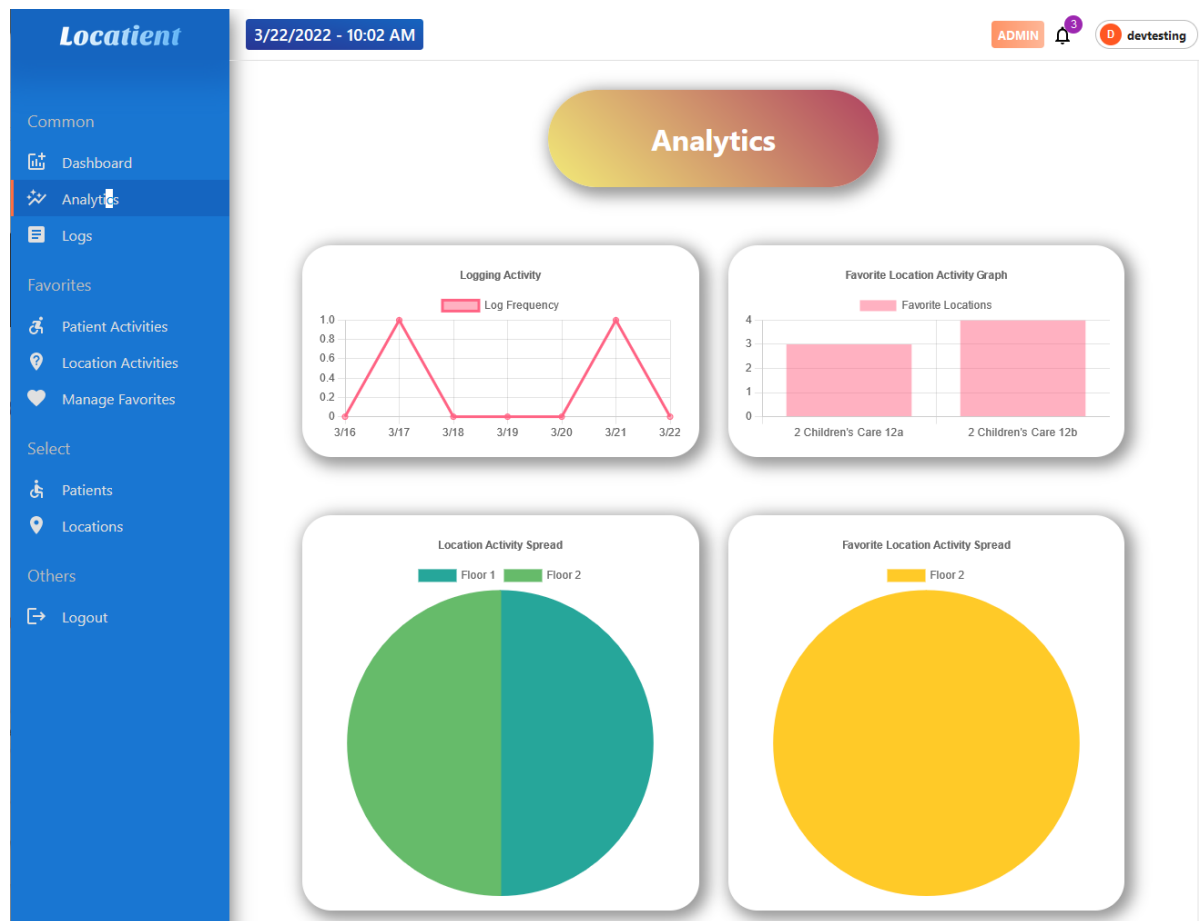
Locatient

3/22/2022 - 10:02 AM

ADMIN 3 D devtesting

Common

Dashboard

Analytics

Logs

Favorites

Patient Activities

Location Activities

Manage Favorites

Select

Patients

Locations

Others

Logout

Analytics

Logging Activity

Log Frequency

1.0
0.8
0.6
0.4
0.2
0

3/16 3/17 3/18 3/19 3/20 3/21 3/22

Favorite Location Activity Graph

Favorite Locations

4
3
2
1
0

2 Children's Care 12a

2 Children's Care 12b

Location Activity Spread

Floor 1 Floor 2

Favorite Location Activity Spread

Floor 2